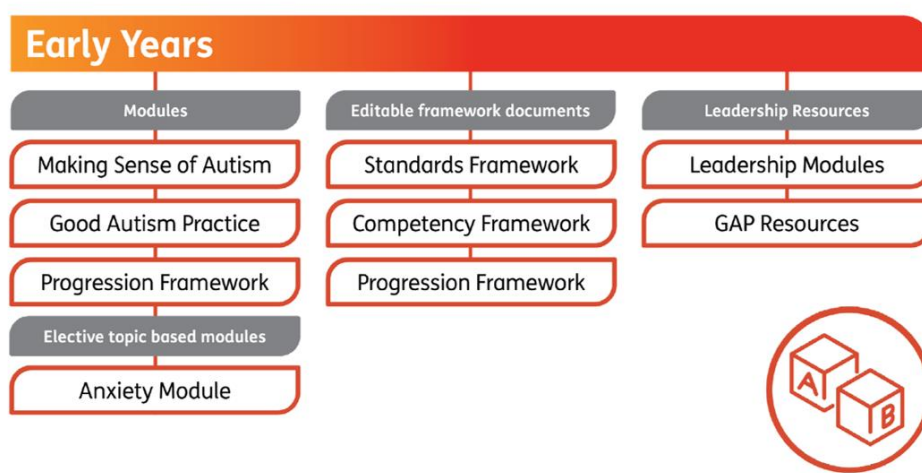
Early Years

Modules

Making Sense of Autism

Good Autism Practice

Progression Framework

Elective topic based modules

Anxiety Module

Editable framework documents

Standards Framework

Competency Framework

Progression Framework

Leadership Resources

Leadership Modules

GAP Resources

A

B